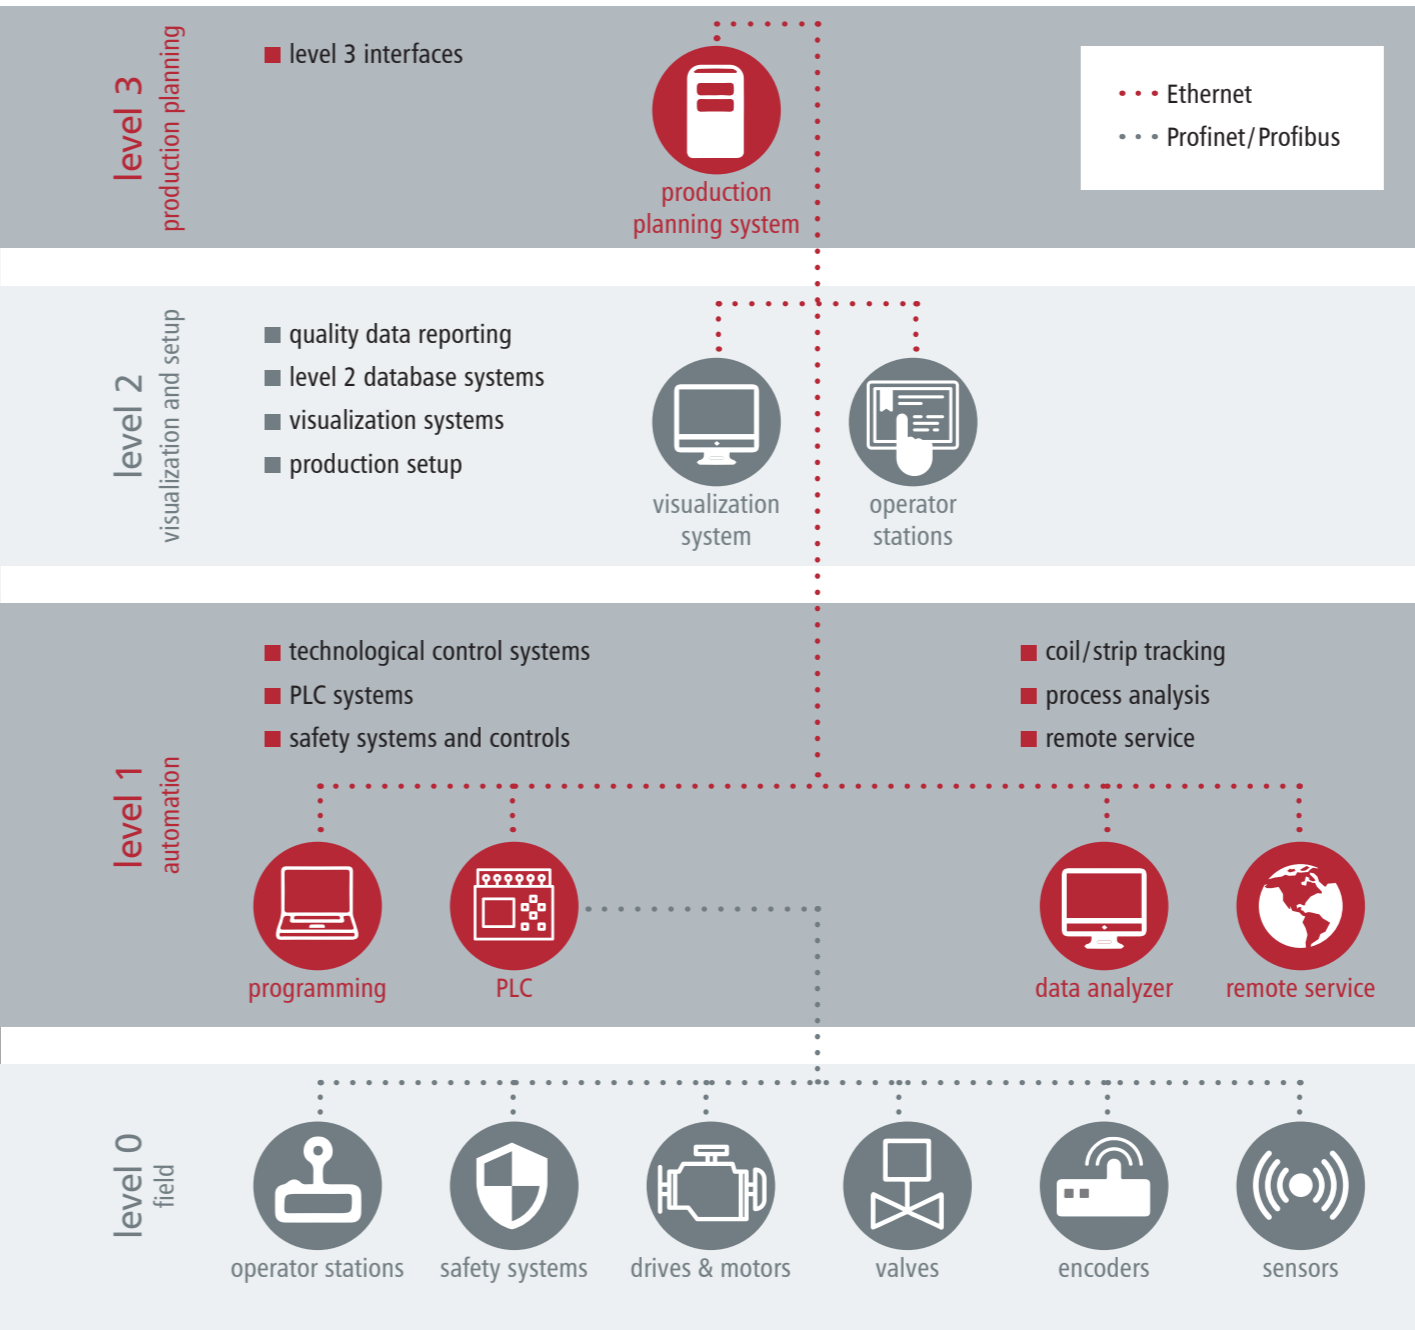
level 3
production planning

level 3 interfaces

production planning system

Ethernet
Profinet/Profibus

level 2
visualization and setup

quality data reporting
level 2 database systems
visualization systems
production setup

visualization system

operator stations

level 1
automation

technological control systems
PLC systems
safety systems and controls

coil/strip tracking
process analysis
remote service

programming

PLC

data analyzer

remote service

level 0
field

operator stations

safety systems

drives & motors

valves

encoders

sensors